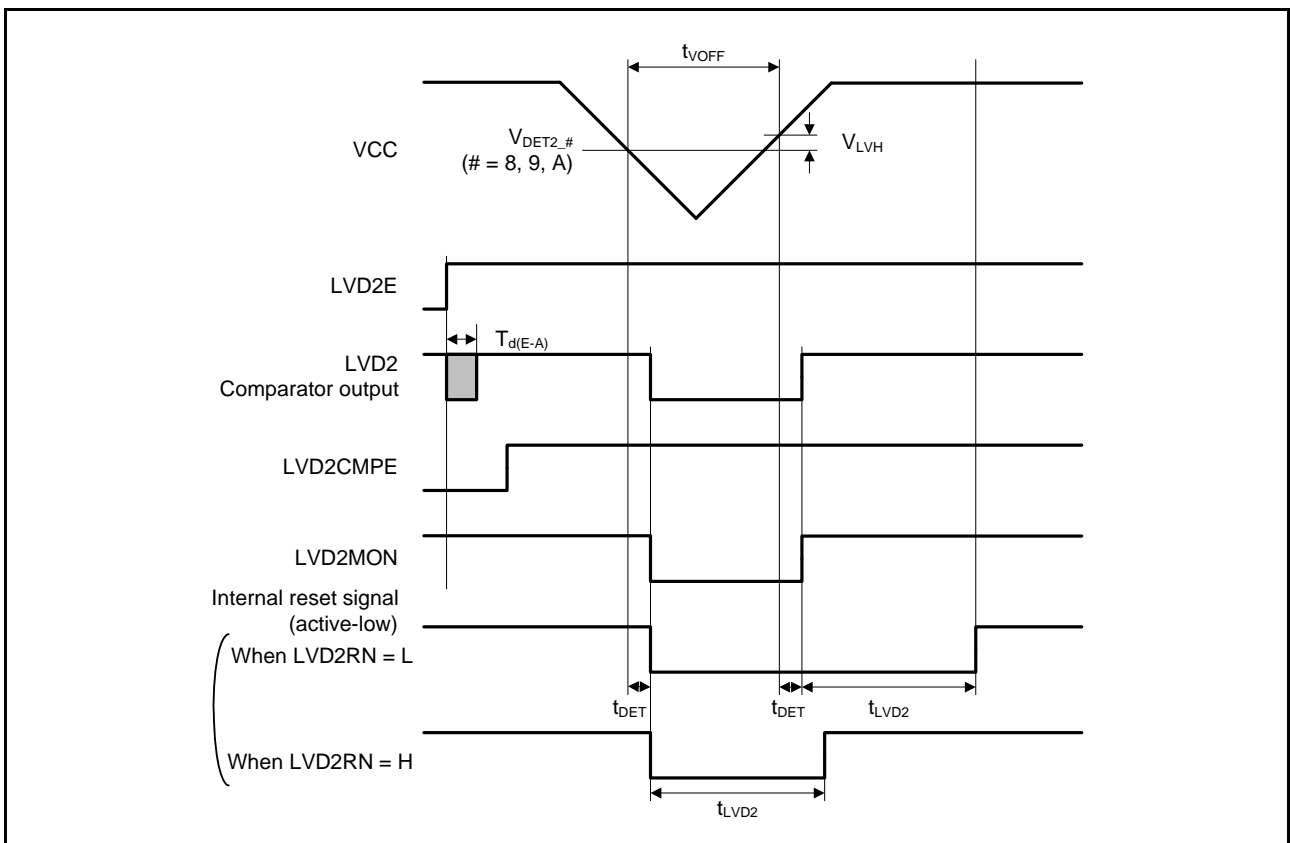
$t_{VOFF}$

VCC

$V_{DET2\_\#}$
(# = 8, 9, A)

$V_{LVH}$

LVD2E

$T_{d(E-A)}$

LVD2
Comparator output

LVD2CMPE

LVD2MON

Internal reset signal
(active-low)

When LVD2RN = L

$t_{DET}$

$t_{DET}$

$t_{LVD2}$

When LVD2RN = H

$t_{LVD2}$